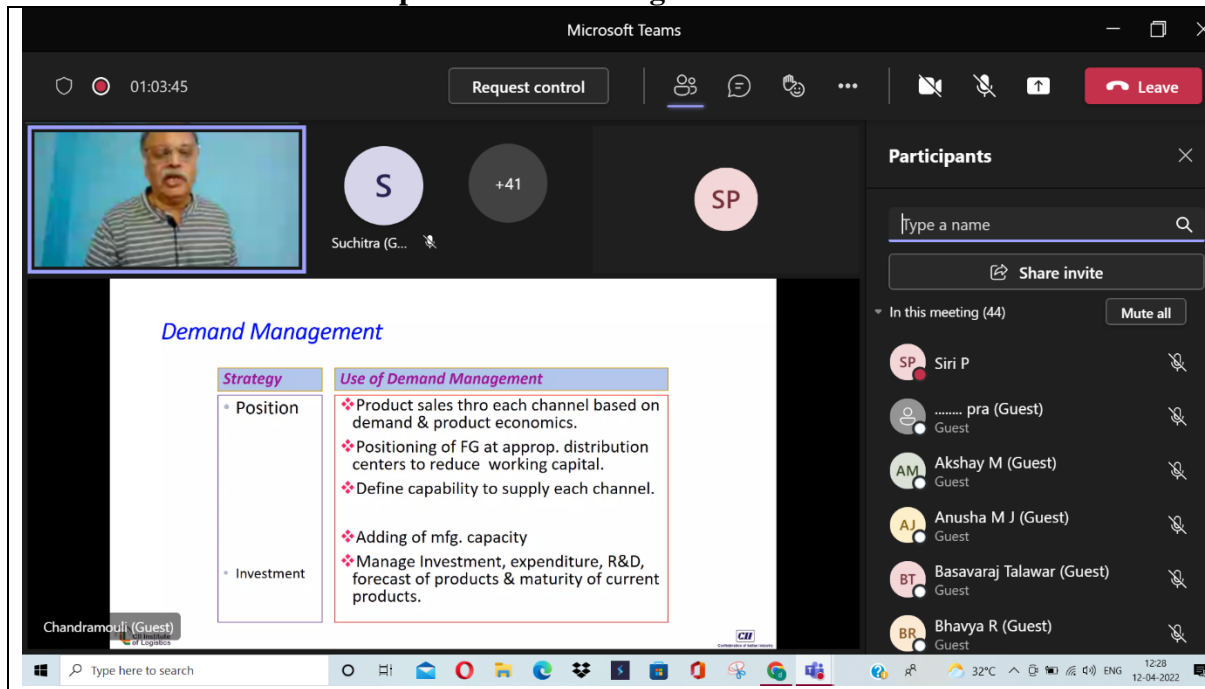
Microsoft Teams

01:03:45

Request control

Leave

S

+41

Suchitra (G...

SP

Participants

Type a name

Share invite

In this meeting (44)

Mute all

SP Siri P

........ pra (Guest)
Guest

AM Akshay M (Guest)
Guest

AJ Anusha M J (Guest)
Guest

BT Basavaraj Talawar (Guest)
Guest

BR Bhavya R (Guest)
Guest

Demand Management

| Strategy | Use of Demand Management |
|---|---|
| • Position | ❖Product sales thro each channel based on demand & product economics. ❖Positioning of FG at approp. distribution centers to reduce working capital. ❖Define capability to supply each channel. |
| • Investment | ❖Adding of mfg. capacity ❖Manage Investment, expenditure, R&D, forecast of products & maturity of current products. |

Chandramouli (Guest)

CII Institute of Logistics

CII

Type here to search

32°C ENG 12:28 12-04-2022